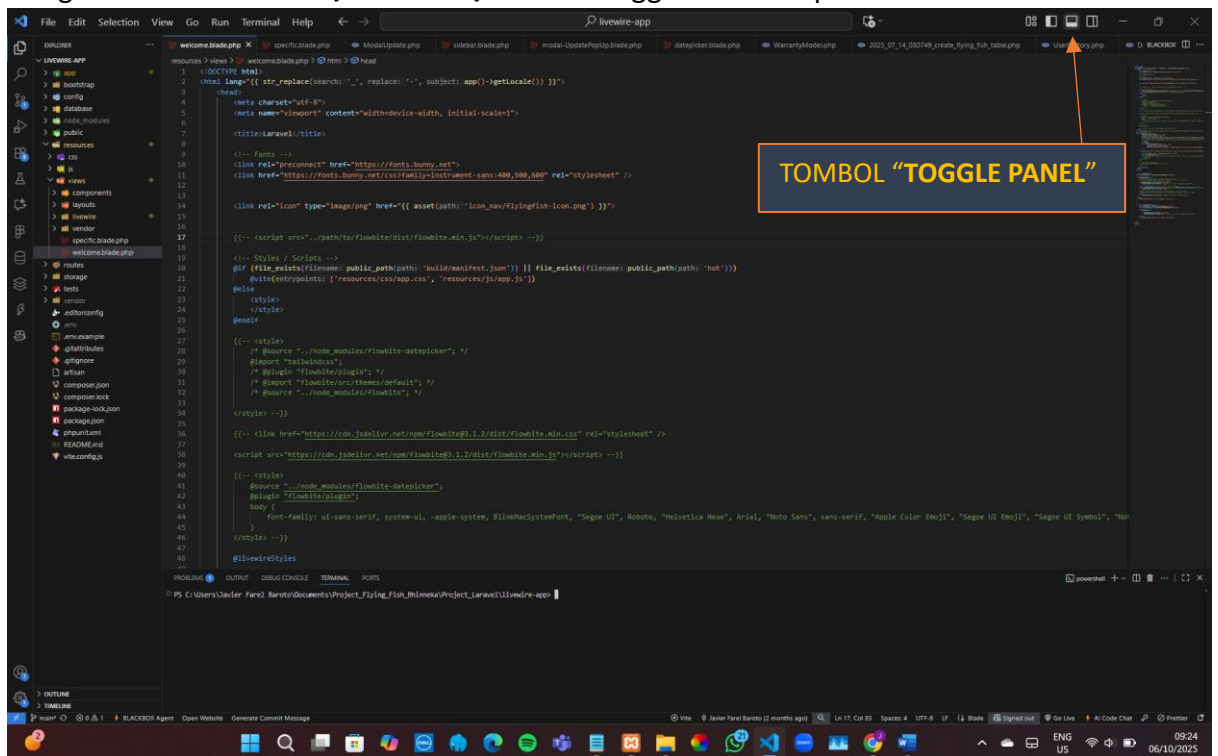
File Edit Selection View Go Run Terminal Help
livewire-app

EXPLORER
LIVEWIRE-APP
app
bootstrap
config
database
node_modules
public
resources
css
js
views
components
layouts
livewire
vendor
specific.blade.php
welcome.blade.php
routes
storage
tests
vendor
.editorconfig
.env
.env.example
.gitattributes
.gitignore
artisan
composer.json
composer.lock
package-lock.json
package.json
phpunit.xml
README.md
vite.config.js
OUTLINE
TIMELINE

welcome.blade.php | specific.blade.php | ModalUpdate.php | sidebar.blade.php | modal-UpdatePopUp.blade.php | datepicker.blade.php | WarrantyModel.php | 2025_07_14_030749_create_flying_fish_table.php | User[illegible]ory.php | BLACKBOX

resources > views > welcome.blade.php > html > head

1 <!DOCTYPE html>
2 <html lang="{{ str_replace(search: '_', replace: '-', subject: app()->getLocale()) }}">
3 <head>
4 <meta charset="utf-8">
5 <meta name="viewport" content="width=device-width, initial-scale=1">
6
7 <title>Laravel</title>
8
9 <!-- Fonts -->
10 <link rel="preconnect" href="https://fonts.bunny.net">
11 <link href="https://fonts.bunny.net/css?family=instrument-sans:400,500,600" rel="stylesheet" />
12
13
14 <link rel="icon" type="image/png" href="{{ asset(path: 'icon_nav/flyingfish-icon.png') }}">
15
16
17 {{-- <script src="../path/to/flowbite/dist/flowbite.min.js"></script> --}}
18
19 <!-- Styles / Scripts -->
20 @if (file_exists(filename: public_path(path: 'build/manifest.json')) || file_exists(filename: public_path(path: 'hot')))
21 @vite(entrypoints: ['resources/css/app.css', 'resources/js/app.js'])
22 @else
23 <style>
24 </style>
25 @endif
26
27 {{-- <style>
28 /* @source "../node_modules/flowbite-datepicker"; */
29 @import "tailwindcss";
30 /* @plugin "flowbite/plugin"; */
31 /* @import "flowbite/src/themes/default"; */
32 /* @source "../node_modules/flowbite"; */
33
34 </style> --}}
35
36 {{-- <link href="https://cdn.jsdelivr.net/npm/flowbite@3.1.2/dist/flowbite.min.css" rel="stylesheet" />
37
38 <script src="https://cdn.jsdelivr.net/npm/flowbite@3.1.2/dist/flowbite.min.js"></script> --}}
39
40 {{-- <style>
41 @source "../node_modules/flowbite-datepicker";
42 @plugin "flowbite/plugin";
43 body {
44 font-family: ui-sans-serif, system-ui, -apple-system, BlinkMacSystemFont, "Segoe UI", Roboto, "Helvetica Neue", Arial, "Noto Sans", sans-serif, "Apple Color Emoji", "Segoe UI Emoji", "Segoe UI Symbol", "No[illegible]
45 }
46 </style> --}}
47
48 @livewireStyles

TOMBOL "TOGGLE PANEL"

PROBLEMS 1 OUTPUT DEBUG CONSOLE TERMINAL PORTS
powershell
PS C:\Users\Javier Farel Baroto\Documents\Project_Flying_Fish_Bhinneka\Project_Laravel\livewire-app>

main* 0 1 BLACKBOX Agent Open Website Generate Commit Message Vite Javier Farel Baroto (2 months ago) Ln 17, Col 83 Spaces: 4 UTF-8 LF Blade Signed out Go Live AI Code Chat Prettier

ENG US 09:24 06/10/2025